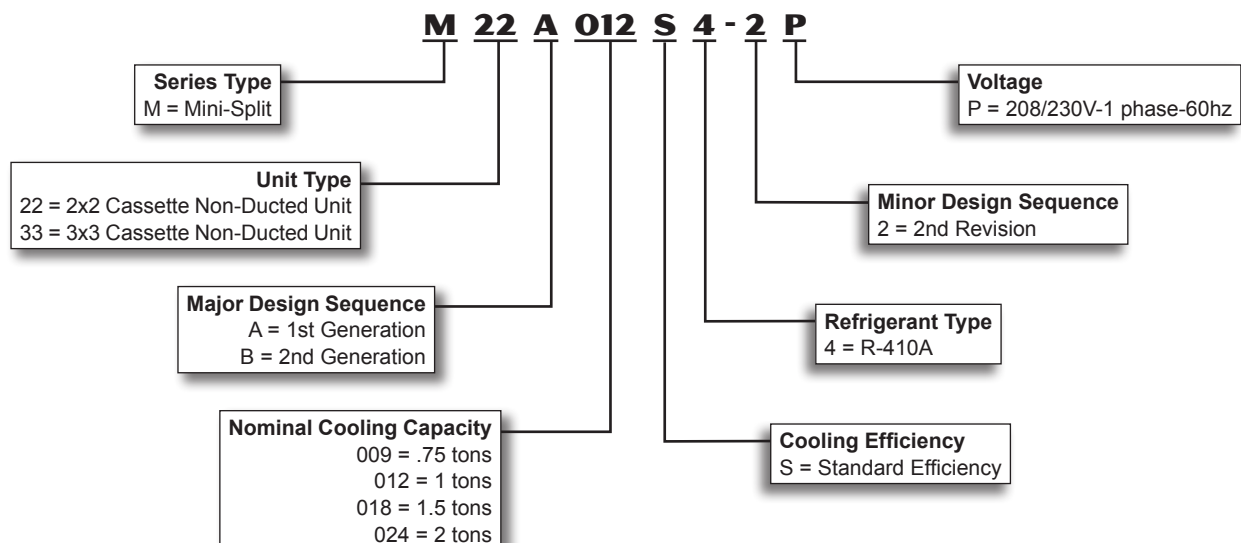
M 22 A 012 S 4 - 2 P

Series Type
M = Mini-Split

Unit Type
22 = 2x2 Cassette Non-Ducted Unit
33 = 3x3 Cassette Non-Ducted Unit

Major Design Sequence
A = 1st Generation
B = 2nd Generation

Nominal Cooling Capacity
009 = .75 tons
012 = 1 tons
018 = 1.5 tons
024 = 2 tons

Voltage
P = 208/230V-1 phase-60hz

Minor Design Sequence
2 = 2nd Revision

Refrigerant Type
4 = R-410A

Cooling Efficiency
S = Standard Efficiency